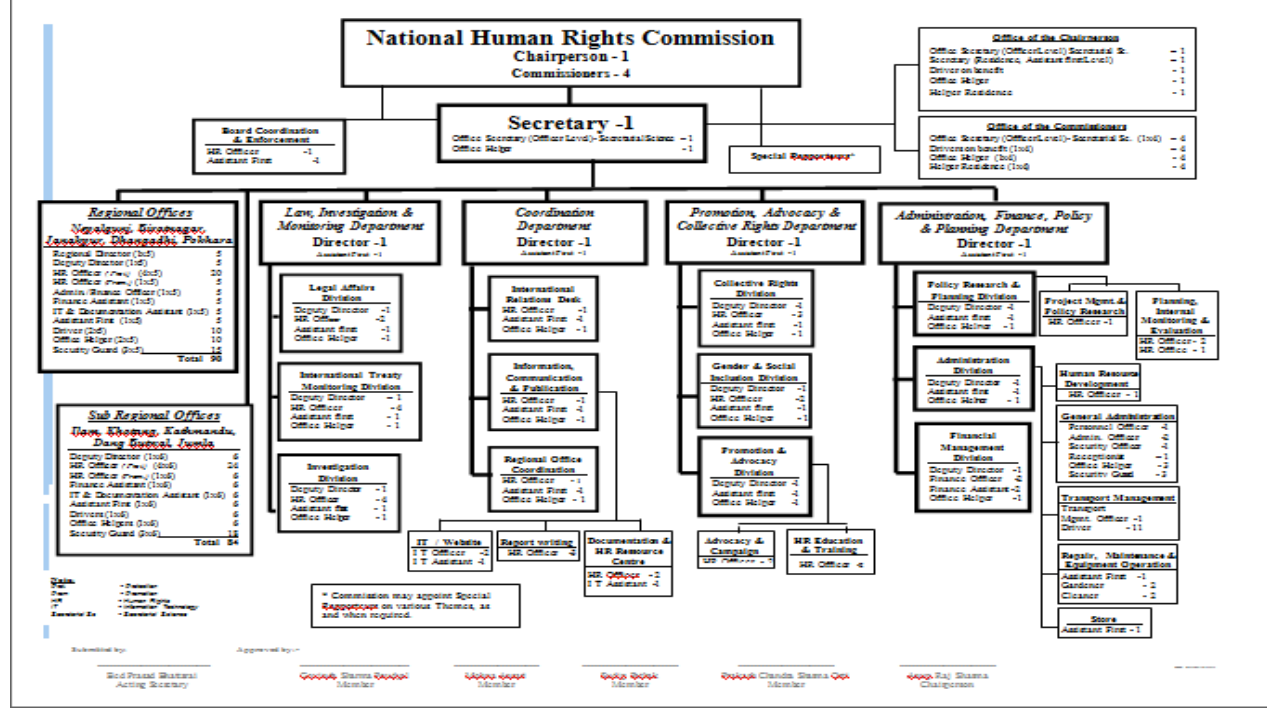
National Human Rights Commission
Chairperson - 1
Commissioners - 4

Office of the Chairperson
Office Secretary (Officer Level) Secretarial Sc. - 1
Secretary (Residence, Assistant first Level) - 1
Driver on benefit - 1
Office Helper - 1
Helper Residence - 1

Office of the Commissioners
Office Secretary (Officer Level) - Secretarial Sc. (1x4) - 4
Driver on benefit (1x4) - 4
Office Helper (1x4) - 4
Helper Residence (1x4) - 4

Secretary -1
Office Secretary (Officer Level) - Secretarial Science - 1
Office Helper - 1

Board Coordination & Enforcement
HR Officer - 1
Assistant First - 1

Special Rapporteur*

Regional Offices
Nepalgunj, Biratnagar, Janakpur, Dhangadhi, Pokhara
Regional Director (1x5) 5
Deputy Director (1x5) 5
HR Officer (Pers) (4x5) 20
HR Officer (Pers) (1x5) 5
Admin./Finance Officer (1x5) 5
Finance Assistant (1x5) 5
IT & Documentation Assistant (1x5) 5
Assistant First (1x5) 5
Driver (2x5) 10
Office Helper (2x5) 10
Security Guard (3x5) 15
Total 90

Sub Regional Offices
Ilam, Khotang, Kathmandu, Dang Kusmi, Jumla
Deputy Director (1x6) 6
HR Officer (Pers) (4x6) 24
HR Officer (Pers) (1x6) 6
Finance Assistant (1x6) 6
IT & Documentation Assistant (1x6) 6
Assistant First (1x6) 6
Drivers (1x6) 6
Office Helpers (1x6) 6
Security Guard (3x6) 18
Total 84

Law, Investigation & Monitoring Department
Director -1
Assistant First - 1

Legal Affairs Division
Deputy Director -1
HR Officer -2
Assistant first -1
Office Helper -1

International Treaty Monitoring Division
Deputy Director - 1
HR Officer - 4
Assistant first - 1
Office Helper - 1

Investigation Division
Deputy Director - 1
HR Officer - 4
Assistant first - 1
Office Helper - 1

Coordination Department
Director -1
Assistant First - 1

International Relations Desk
HR Officer -1
Assistant First -1
Office Helper -1

Information, Communication & Publication
HR Officer -1
Assistant First -1
Office Helper -1

Regional Office Coordination
HR Officer -1
Assistant First -1
Office Helper -1

IT / Website
I T Officer -2
I T Assistant -1

Report writing
HR Officer -3

Documentation & HR Resource Centre
HR Officer -2
I T Assistant -1

Promotion, Advocacy & Collective Rights Department
Director -1
Assistant First - 1

Collective Rights Division
Deputy Director -1
HR Officer -3
Assistant first -1
Office Helper -1

Gender & Social Inclusion Division
Deputy Director -1
HR Officer -2
Assistant first -1
Office Helper -1

Promotion & Advocacy Division
Deputy Director -1
Assistant first -1
Office Helper -1

Advocacy & Campaign
HR Officer - 3

HR Education & Training
HR Officer -4

Administration, Finance, Policy & Planning Department
Director -1
Assistant First - 1

Policy Research & Planning Division
Deputy Director -1
Assistant first -1
Office Helper -1

Project Mgmt. & Policy Research
HR Officer -1

Planning, Internal Monitoring & Evaluation
HR Officer - 2
HR Officer - 1

Administration Division
Deputy Director -1
Assistant first -1
Office Helper -1

Human Resource Development
HR Officer - 1

General Administration
Personnel Officer -1
Admin. Officer -2
Security Officer -1
Receptionist -1
Office Helper -3
Security Guard -3

Financial Management Division
Deputy Director -1
Finance Officer -2
Finance Assistant -2
Office Helper -1

Transport Management
Transport Mgmt. Officer -1
Driver -11

Repair, Maintenance & Equipment Operation
Assistant First -1
Gardener -2
Cleaner -2

Store
Assistant First -1

Note:
Pers - Protection
Prom - Promotion
HR - Human Rights
IT - Information Technology
Secretarial Sc - Secretarial Science

* Commission may appoint Special Rapporteur on various Themes, as and when required.

Submitted by: Approved by:-

Bed Prasad Bhattarai
Acting Secretary

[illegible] Sharma Paudel
Member

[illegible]
Member

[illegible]
Member

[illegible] Chandra Sharma Oja
Member

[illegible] Raj Sharma
Chairperson